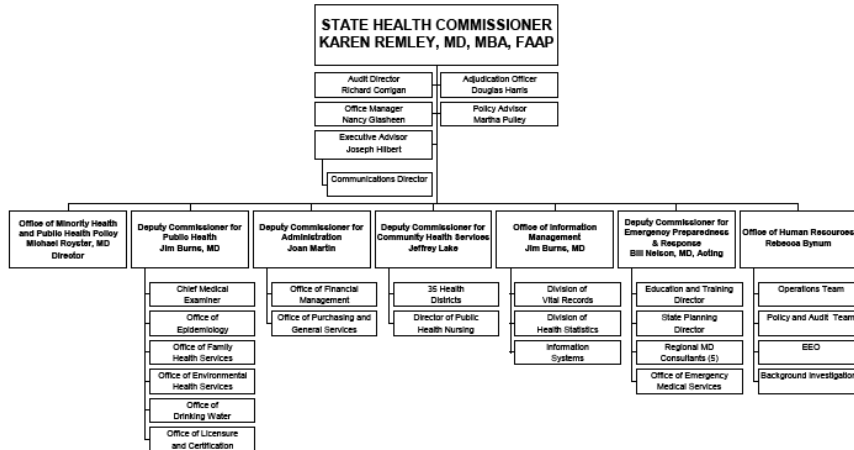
STATE HEALTH COMMISSIONER
KAREN REMLEY, MD, MBA, FAAP

Audit Director
Richard Corrigan

Adjudication Officer
Douglas Harris

Office Manager
Nancy Glasheen

Policy Advisor
Martha Pulley

Executive Advisor
Joseph Hilbert

Communications Director

Office of Minority Health and Public Health Policy
Michael Royster, MD
Director

Deputy Commissioner for Public Health
Jim Burns, MD

Chief Medical Examiner

Office of Epidemiology

Office of Family Health Services

Office of Environmental Health Services

Office of Drinking Water

Office of Licensure and Certification

Deputy Commissioner for Administration
Joan Martin

Office of Financial Management

Office of Purchasing and General Services

Deputy Commissioner for Community Health Services
Jeffrey Lake

35 Health Districts

Director of Public Health Nursing

Office of Information Management
Jim Burns, MD

Division of Vital Records

Division of Health Statistics

Information Systems

Deputy Commissioner for Emergency Preparedness & Response
Bill Nelson, MD, Acting

Education and Training Director

State Planning Director

Regional MD Consultants (5)

Office of Emergency Medical Services

Office of Human Resources
Rebecca Bynum

Operations Team

Policy and Audit Team

EEO

Background Investigation